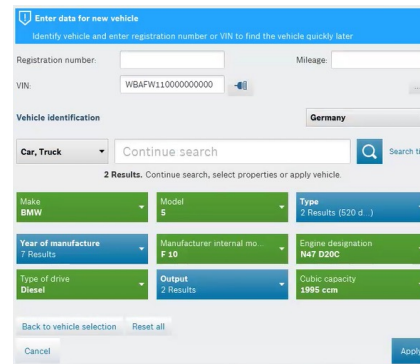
Enter data for new vehicle
Identify vehicle and enter registration number or VIN to find the vehicle quickly later

Registration number:
Mileage:
VIN: WBAFW110000000000

Vehicle identification
Germany

Car, Truck
Continue search
Search ti

2 Results. Continue search, select properties or apply vehicle.

Make
BMW

Model
5

Type
2 Results (520 d...)

Year of manufacture
7 Results

Manufacturer internal mo...
F 10

Engine designation
N47 D20C

Type of drive
Diesel

Output
2 Results

Cubic capacity
1995 ccm

Back to vehicle selection
Reset all

Cancel
Appl